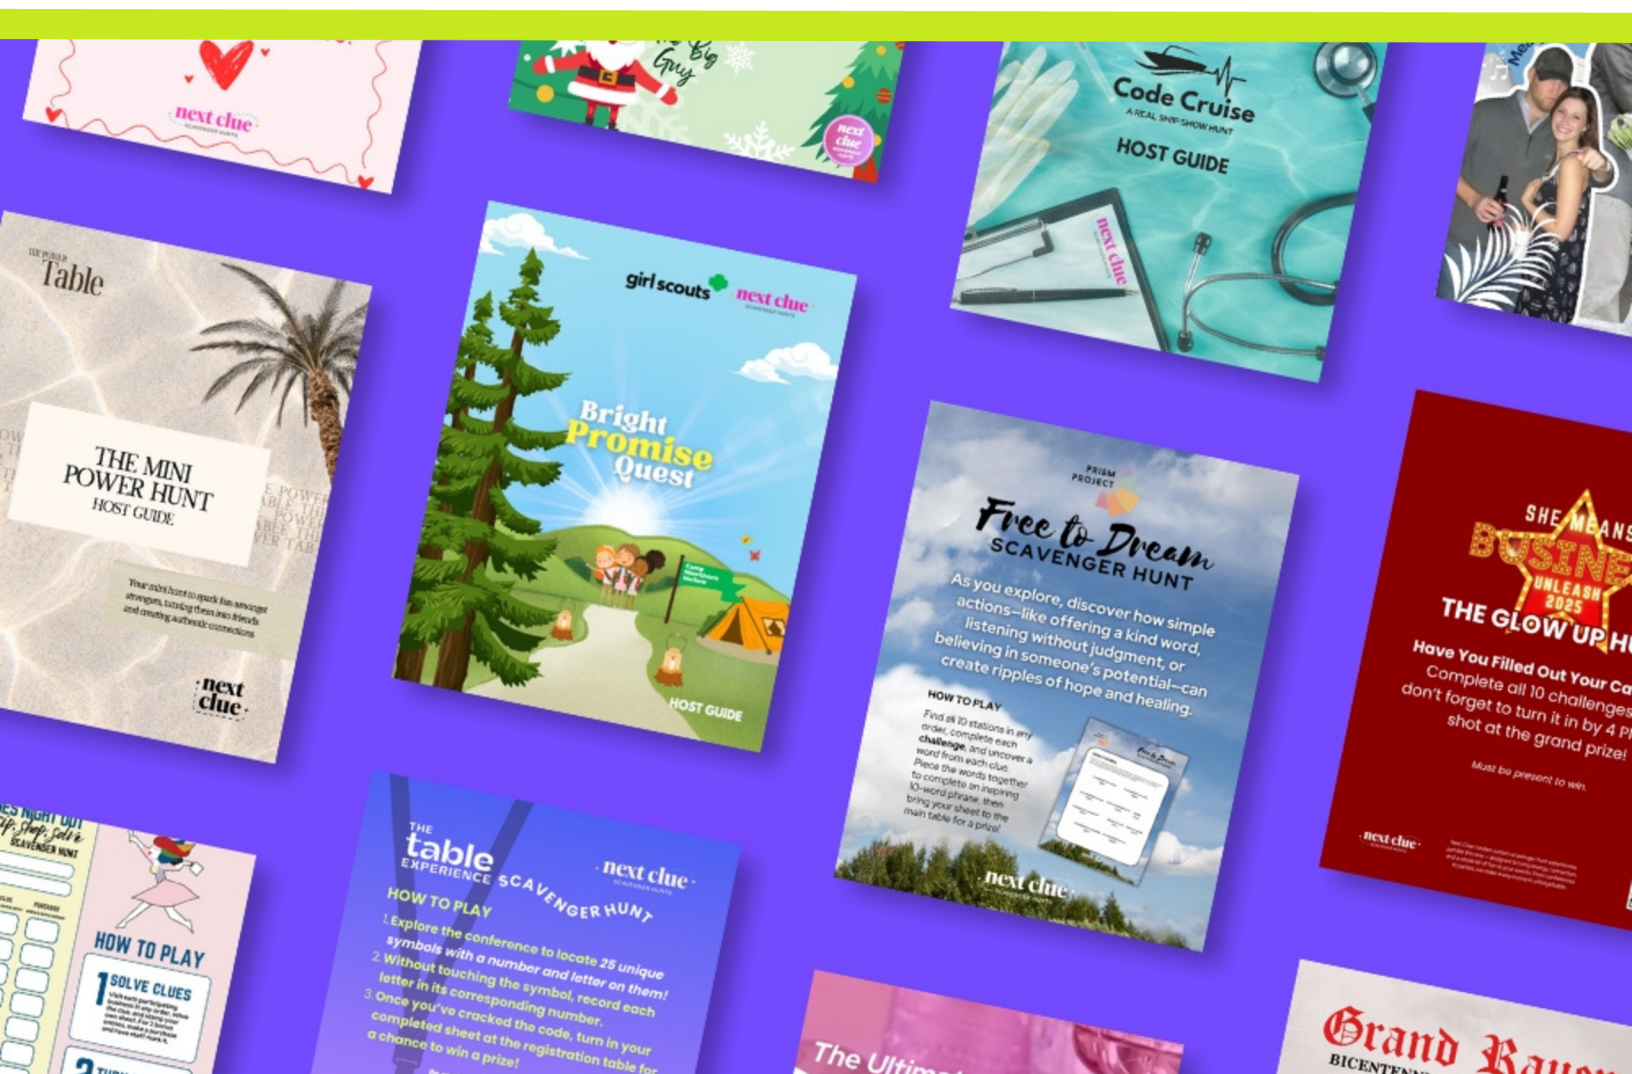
next clue

The Big Guy

next clue

Code Cruise
A REAL SHIP SHOW HUNT
HOST GUIDE

next clue

THE POWER
Table

THE MINI POWER HUNT
HOST GUIDE

Your mini hunt to spark fun amongst strangers, turning them into friends and creating authentic connections

next clue

girl scouts next clue

Bright Promise Quest

HOST GUIDE

PRISM PROJECT

Free to Dream
SCAVENGER HUNT

As you explore, discover how simple actions—like offering a kind word, listening without judgment, or believing in someone's potential—can create ripples of hope and healing.

HOW TO PLAY
Find all 10 stations in any order, complete each challenge, and uncover a word from each clue. Piece the words together to complete an inspiring 10-word phrase, then bring your sheet to the main table for a prize!

next clue

SHE MEANS BUSINESS
UNLEASH 2025
THE GLOW UP HU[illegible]

Have You Filled Out Your Ca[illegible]
Complete all 10 challenges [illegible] don't forget to turn it in by 4 P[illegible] shot at the grand prize!

Must be present to win.

next clue

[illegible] NIGHT OUT
Sip Shop Solve
SCAVENGER HUNT

HOW TO PLAY
1 SOLVE CLUES

2 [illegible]

THE table EXPERIENCE SCAVENGER HUNT
next clue

HOW TO PLAY
1. Explore the conference to locate 25 unique symbols with a number and letter on them!
2. Without touching the symbol, record each letter in its corresponding number.
3. Once you've cracked the code, turn in your completed sheet at the registration table for a chance to win a prize!

The Ultim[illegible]

Grand Rap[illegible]
BICENTEN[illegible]